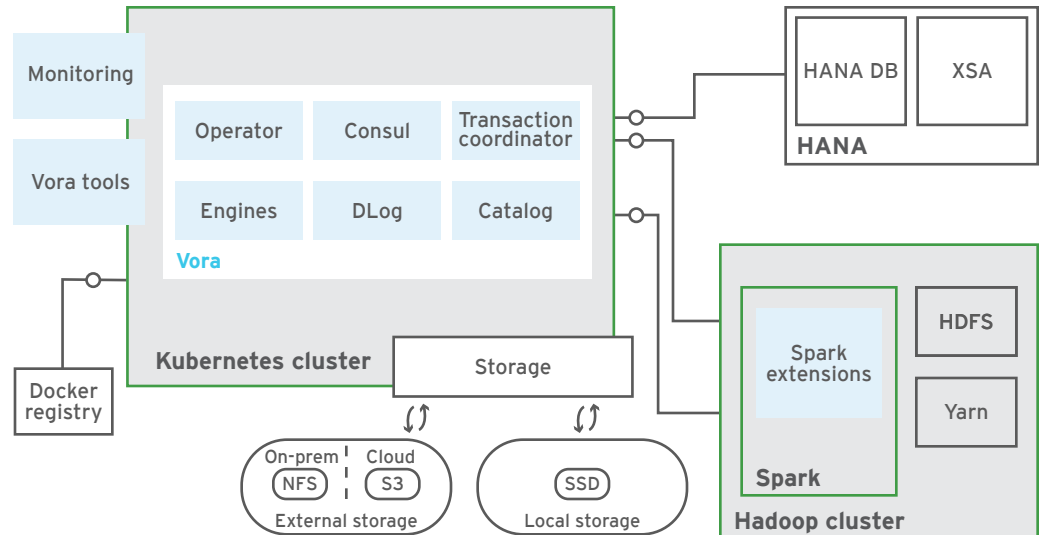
Monitoring

Vora tools

Operator

Consul

Transaction coordinator

Engines

DLog

Catalog

Vora

Kubernetes cluster

Storage

Docker registry

On-prem

Cloud

NFS

S3

External storage

SSD

Local storage

HANA DB

XSA

HANA

Spark extensions

HDFS

Yarn

Spark

Hadoop cluster